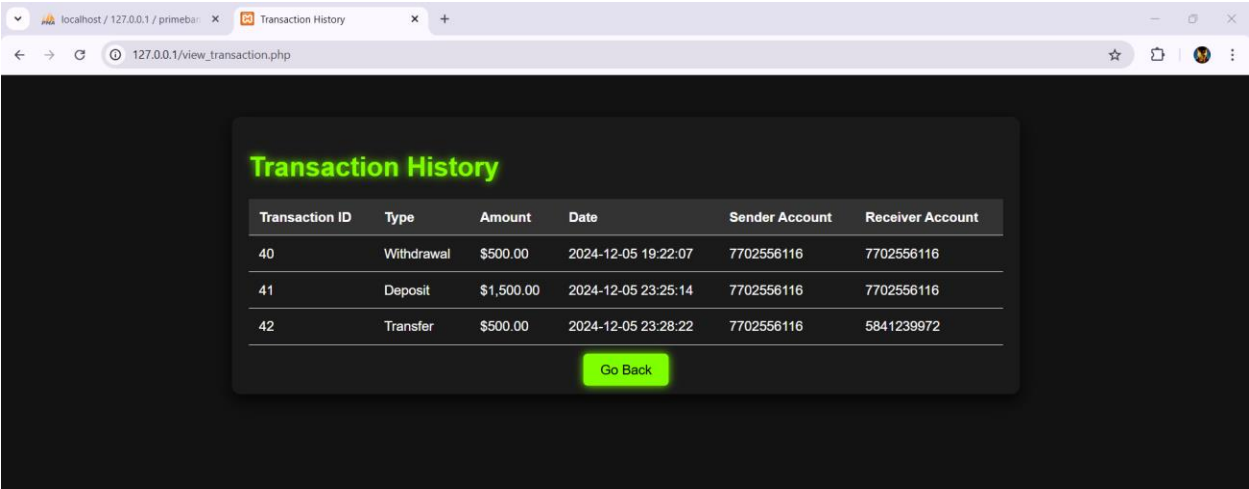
localhost / 127.0.0.1 / primebar
Transaction History
127.0.0.1/view_transaction.php

Transaction History

| Transaction ID | Type | Amount | Date | Sender Account | Receiver Account |
|---|---|---|---|---|---|
| 40 | Withdrawal | \$500.00 | 2024-12-05 19:22:07 | 7702556116 | 7702556116 |
| 41 | Deposit | \$1,500.00 | 2024-12-05 23:25:14 | 7702556116 | 7702556116 |
| 42 | Transfer | \$500.00 | 2024-12-05 23:28:22 | 7702556116 | 5841239972 |

Go Back